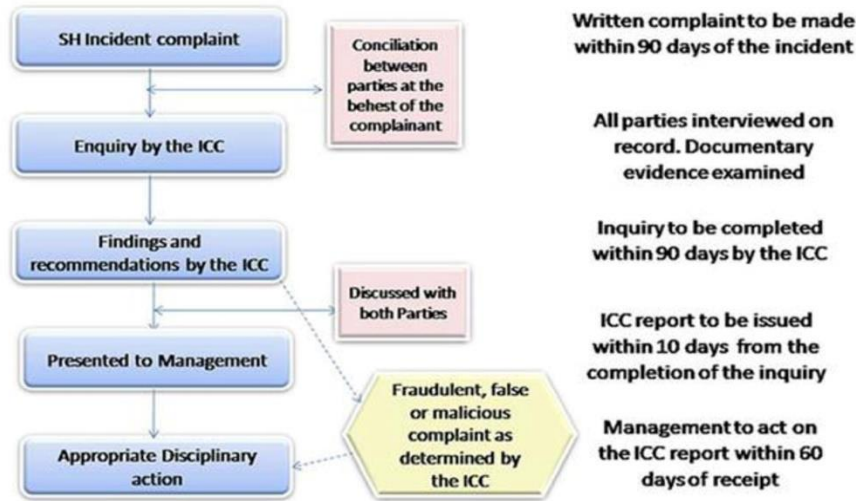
SH Incident complaint

Conciliation between parties at the behest of the complainant

Enquiry by the ICC

Findings and recommendations by the ICC

Discussed with both Parties

Presented to Management

Fraudulent, false or malicious complaint as determined by the ICC

Appropriate Disciplinary action

Written complaint to be made within 90 days of the incident

All parties interviewed on record. Documentary evidence examined

Inquiry to be completed within 90 days by the ICC

ICC report to be issued within 10 days from the completion of the inquiry

Management to act on the ICC report within 60 days of receipt